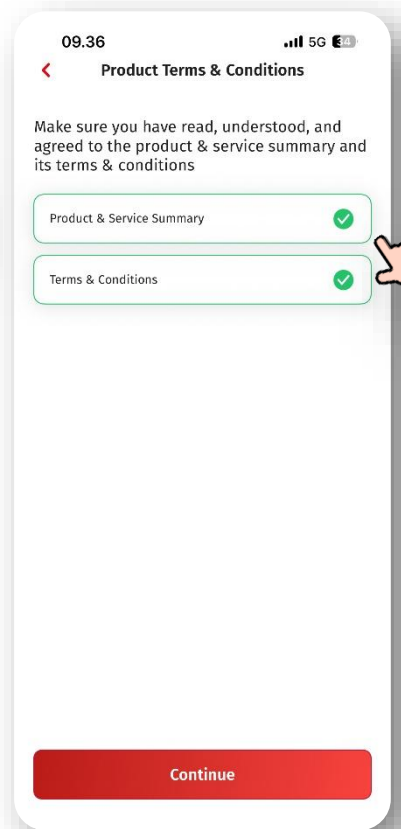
09.36
5G 34

Product Terms & Conditions

Make sure you have read, understood, and agreed to the product & service summary and its terms & conditions

Product & Service Summary

Terms & Conditions

Continue